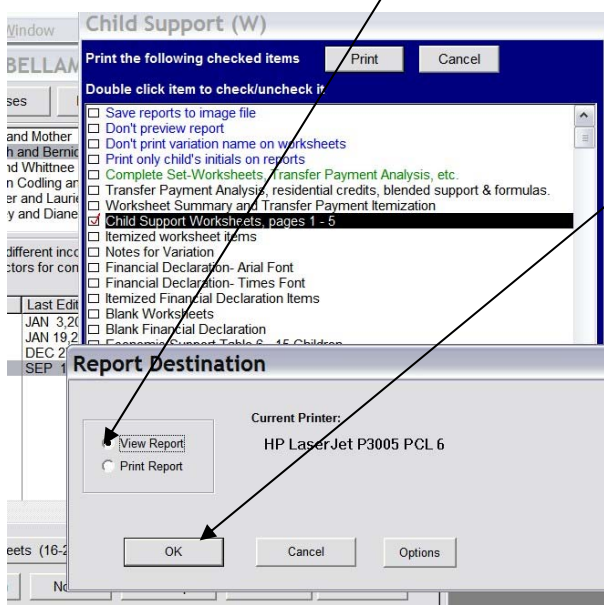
Window
BELLAM
ses
and Mother
h and Bernic
nd Whittnee
n Codling an
er and Lauri
y and Diane
different inc
ctors for con
Last Edit
JAN 3,20
JAN 19,2
DEC 2
SEP 1
eets (16-2
N

Child Support (W)

Print the following checked items
Print
Cancel
Double click item to check/uncheck it

☐ Save reports to image file
☐ Don't preview report
☐ Don't print variation name on worksheets
☐ Print only child's initials on reports
☐ Complete Set-Worksheets, Transfer Payment Analysis, etc.
☐ Transfer Payment Analysis, residential credits, blended support & formulas.
☐ Worksheet Summary and Transfer Payment Itemization
☑ Child Support Worksheets, pages 1 - 5
☐ Itemized worksheet items
☐ Notes for Variation
☐ Financial Declaration- Arial Font
☐ Financial Declaration- Times Font
☐ Itemized Financial Declaration Items
☐ Blank Worksheets
☐ Blank Financial Declaration
☐ Economic Support Table 6 - 15 Children

Report Destination

View Report
Print Report

Current Printer:
HP LaserJet P3005 PCL 6

OK
Cancel
Options